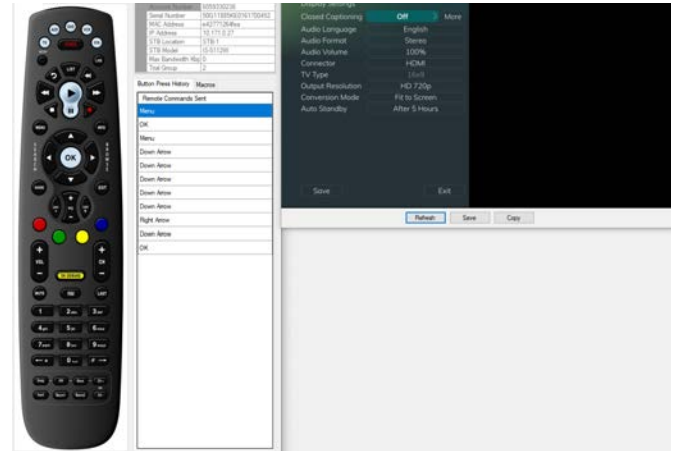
| | |
|---|---|
| Account Number | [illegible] |
| Serial Number | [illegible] |
| MAC Address | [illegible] |
| IP Address | 10.171.0.27 |
| STB Location | STB 1 |
| STB Model | IS-5112W |
| Max Bandwidth Kbps | 0 |
| Test Group | 2 |

Button Press History Macros

Remote Commands Sent
Menu
OK
Menu
Down Arrow
Down Arrow
Down Arrow
Down Arrow
Down Arrow
Down Arrow
Right Arrow
Down Arrow
OK

Display Settings
| | |
|---|---|
| Closed Captioning | Off More |
| Audio Language | English |
| Audio Format | Stereo |
| Audio Volume | 100% |
| Connector | HDMI |
| TV Type | 16x9 |
| Output Resolution | HD 720p |
| Conversion Mode | Fit to Screen |
| Auto Standby | After 5 Hours |

Save Exit

Refresh Save Copy

OK